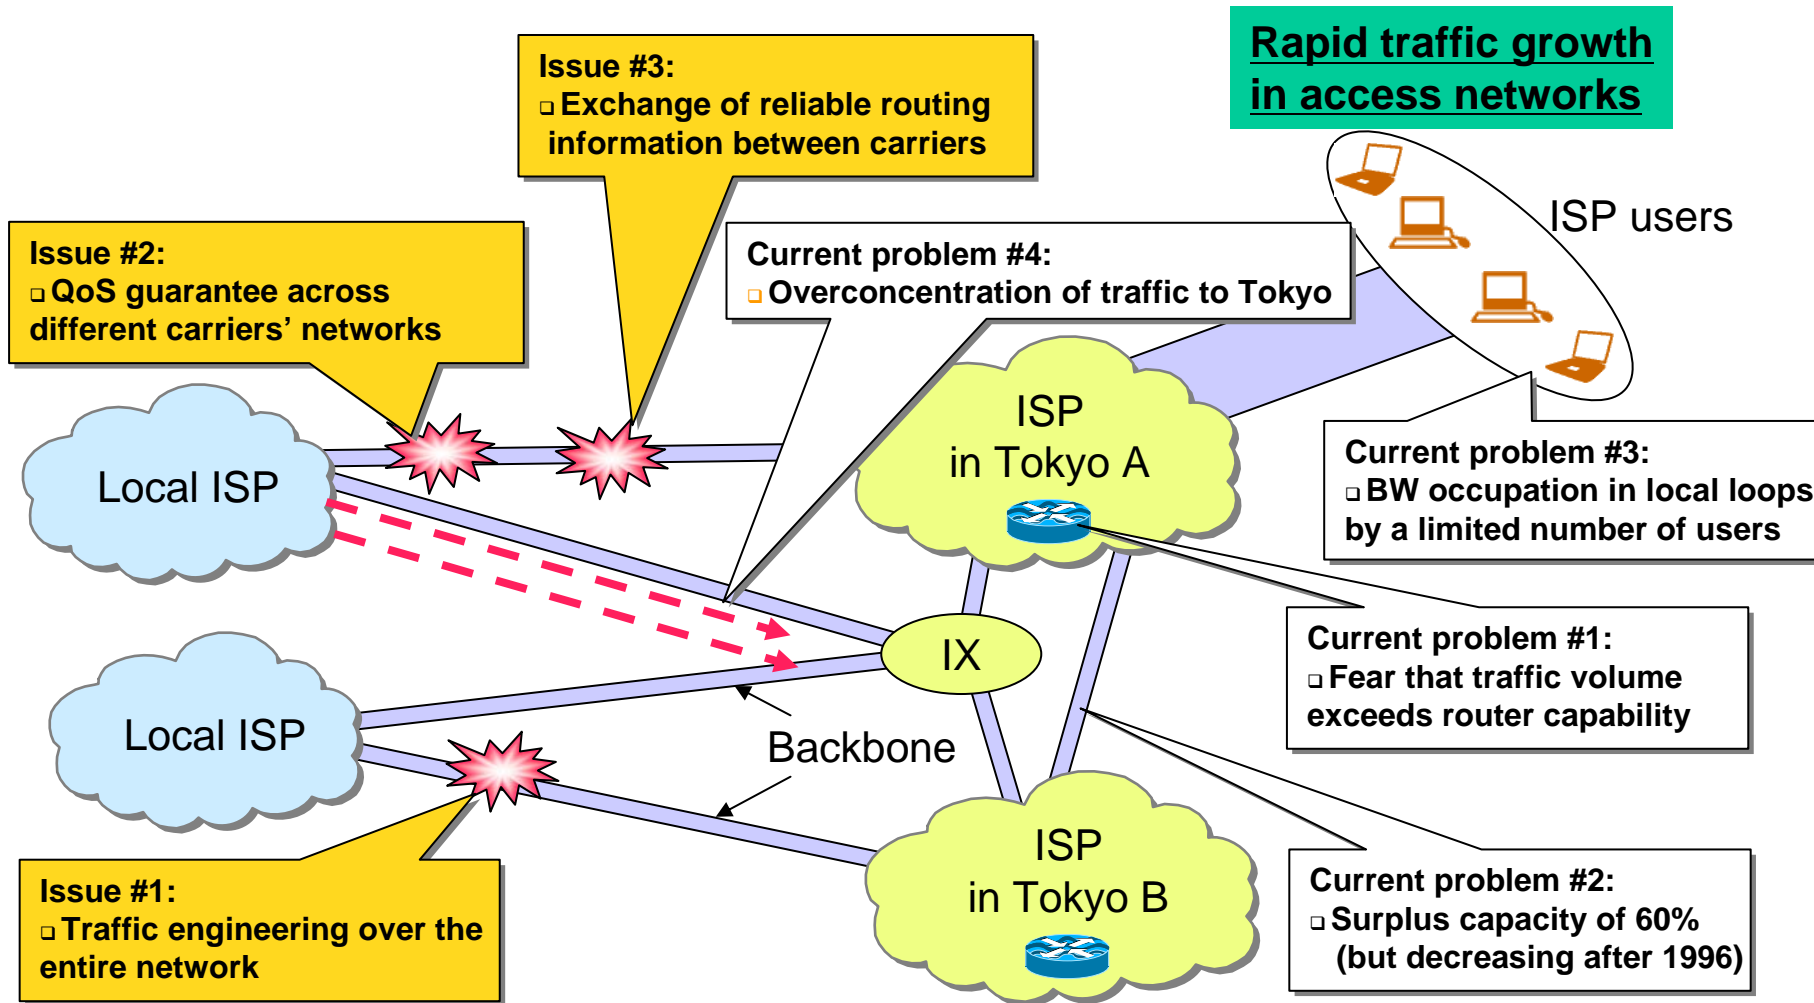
Rapid traffic growth in access networks

Issue #3:
❑ Exchange of reliable routing information between carriers

ISP users

Issue #2:
❑ QoS guarantee across different carriers' networks

Current problem #4:
❑ Overconcentration of traffic to Tokyo

ISP in Tokyo A

Local ISP

Current problem #3:
❑ BW occupation in local loops by a limited number of users

Current problem #1:
❑ Fear that traffic volume exceeds router capability

IX

Local ISP

Backbone

ISP in Tokyo B

Issue #1:
❑ Traffic engineering over the entire network

Current problem #2:
❑ Surplus capacity of 60% (but decreasing after 1996)